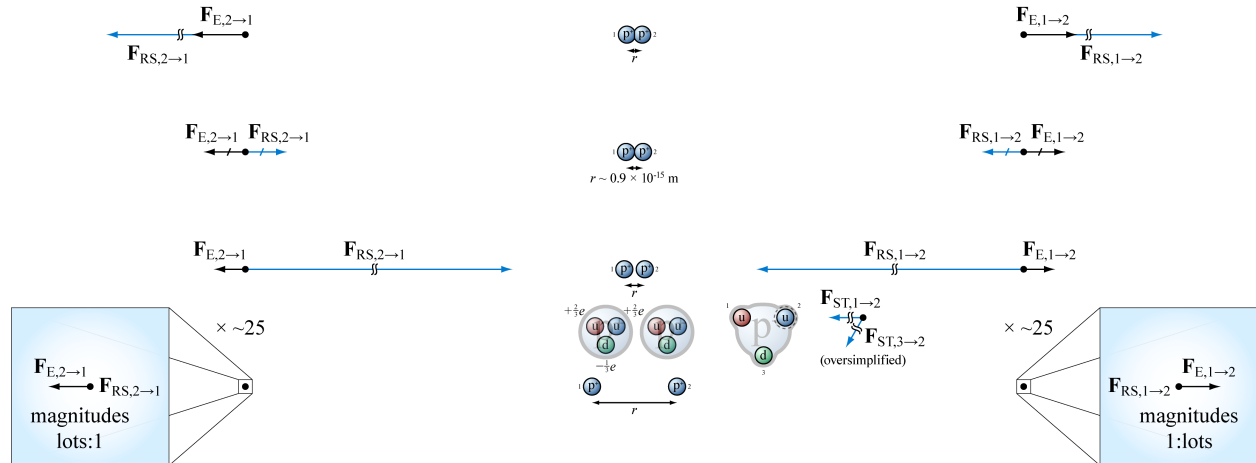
$\mathbf{F}_{E,2\to1}$
$\mathbf{F}_{RS,2\to1}$

$_1$ p+ p+ $_2$
$r$

$\mathbf{F}_{E,1\to2}$
$\mathbf{F}_{RS,1\to2}$

$\mathbf{F}_{E,2\to1}$ $\mathbf{F}_{RS,2\to1}$

$_1$ p+ p+ $_2$
$r \sim 0.9 \times 10^{-15}$ m

$\mathbf{F}_{RS,1\to2}$ $\mathbf{F}_{E,1\to2}$

$\mathbf{F}_{E,2\to1}$ $\mathbf{F}_{RS,2\to1}$

$_1$ p+ p+ $_2$
$r$

$\mathbf{F}_{RS,1\to2}$ $\mathbf{F}_{E,1\to2}$

× ~25

$+\frac{2}{3}e$ u u d $-\frac{1}{3}e$ $+\frac{2}{3}e$ u u d

$_1$ p+ p+ $_2$
$r$

$_1$ u p u $_2$ d $_3$

$\mathbf{F}_{ST,1\to2}$
$\mathbf{F}_{ST,3\to2}$
(oversimplified)

× ~25

$\mathbf{F}_{E,2\to1}$ $\mathbf{F}_{RS,2\to1}$
magnitudes
lots:1

$\mathbf{F}_{RS,1\to2}$ $\mathbf{F}_{E,1\to2}$
magnitudes
1:lots